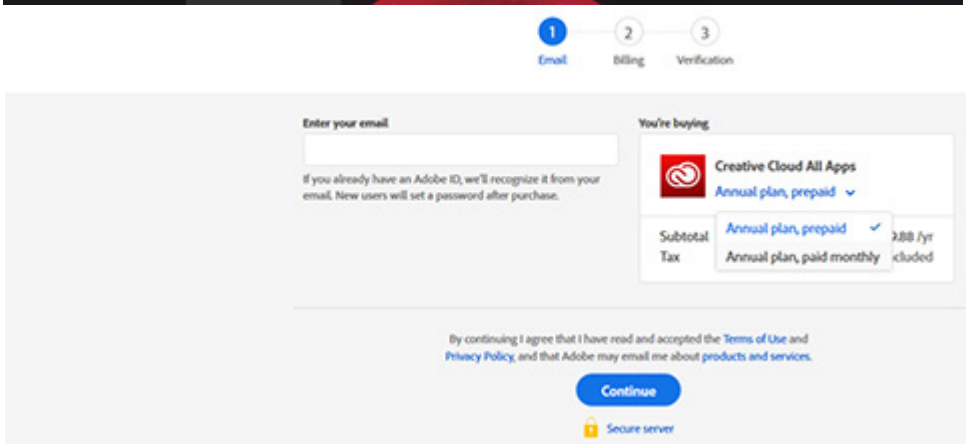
1 Email
2 Billing
3 Verification

Enter your email

If you already have an Adobe ID, we'll recognize it from your email. New users will set a password after purchase.

You're buying

Creative Cloud All Apps
Annual plan, prepaid

Annual plan, prepaid
Annual plan, paid monthly

Subtotal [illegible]9.88 /yr
Tax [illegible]ncluded

By continuing I agree that I have read and accepted the Terms of Use and Privacy Policy, and that Adobe may email me about products and services.

Continue

Secure server